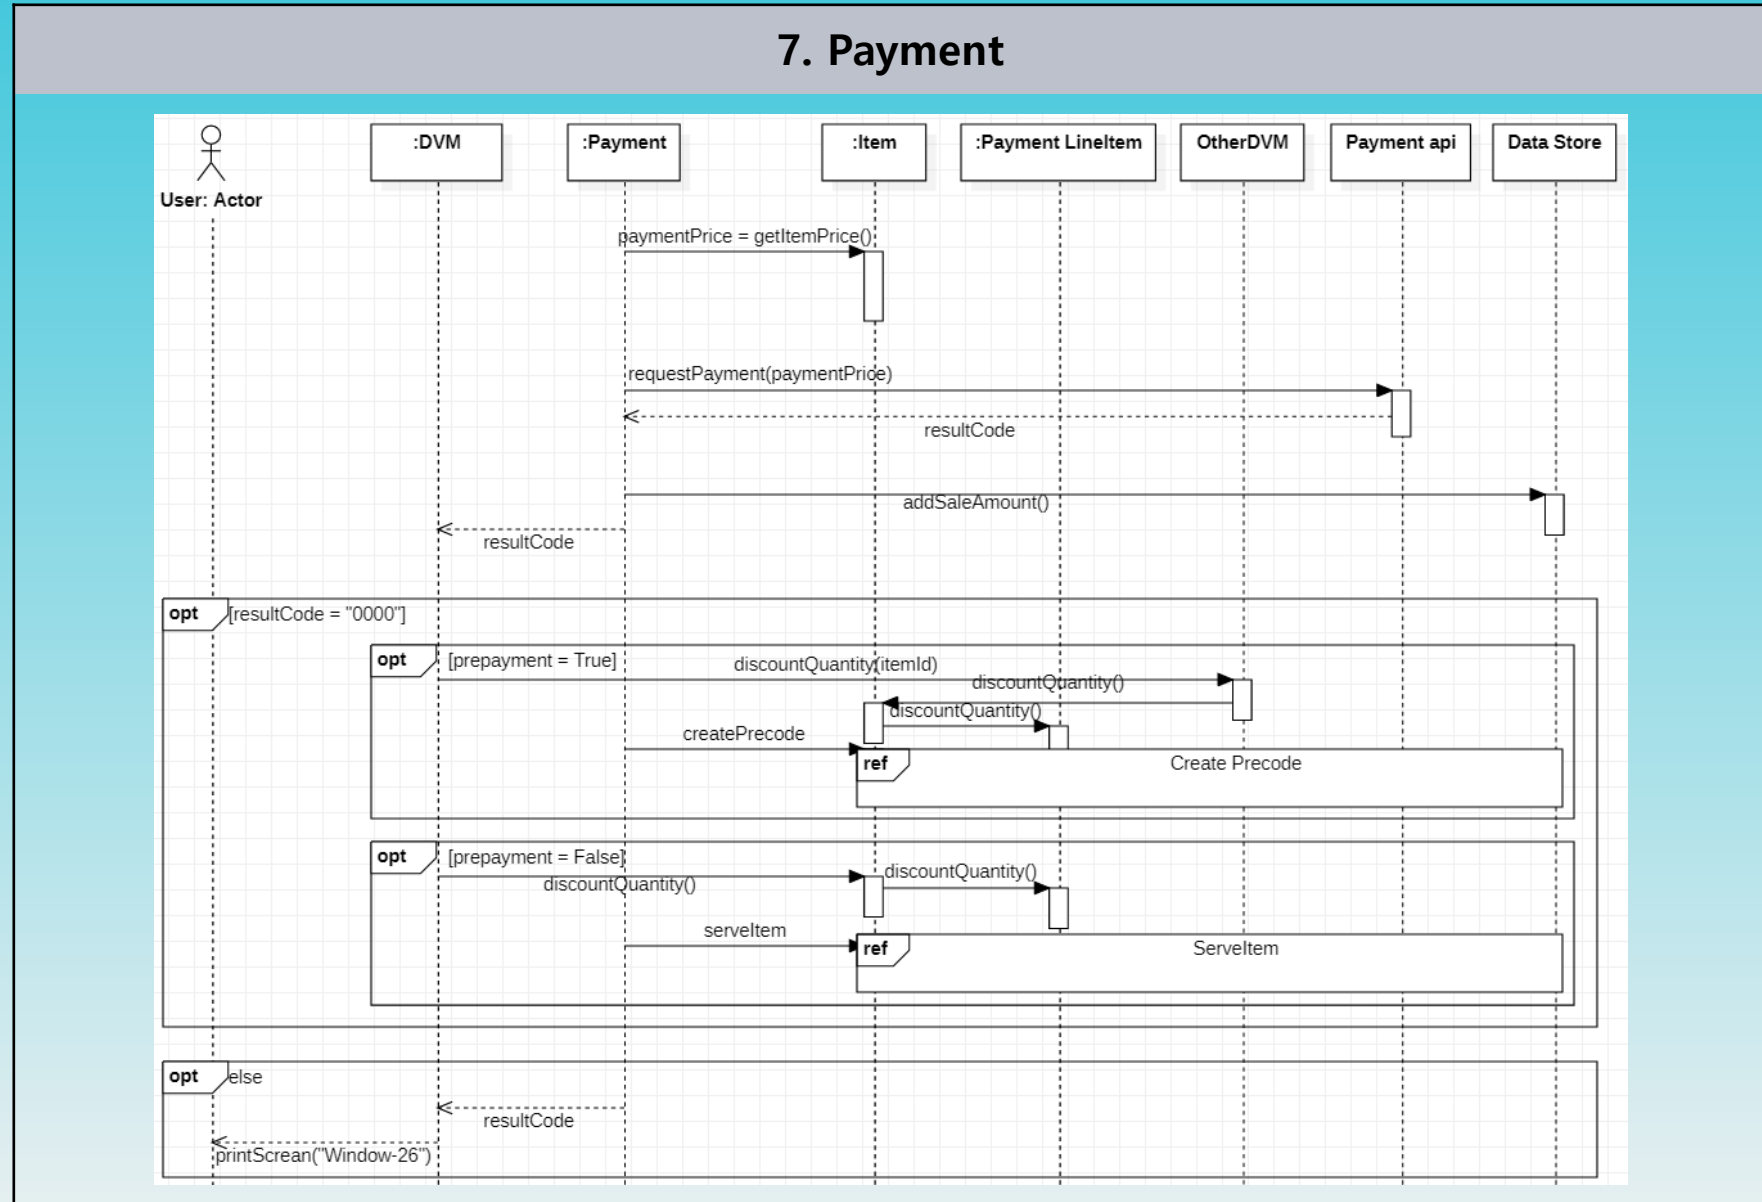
7. Payment

User: Actor

:DVM

:Payment

:Item

:Payment LineItem

OtherDVM

Payment api

Data Store

paymentPrice = getItemPrice()

requestPayment(paymentPrice)

resultCode

addSaleAmount()

resultCode

opt [resultCode = "0000"]

opt [prepayment = True]

discountQuantity(itemId)

discountQuantity()

discountQuantity()

createPrecode

ref

Create Precode

opt [prepayment = False]

discountQuantity()

discountQuantity()

serveItem

ref

ServeItem

opt else

resultCode

printScrean("Window-26")